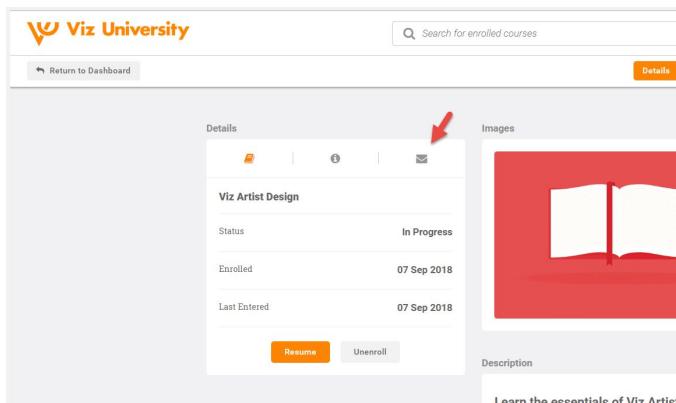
Viz University

Search for enrolled courses

Return to Dashboard

Details

Details

Viz Artist Design

Status In Progress

Enrolled 07 Sep 2018

Last Entered 07 Sep 2018

Resume Unenroll

Images

Description

Learn the essentials of Viz Artis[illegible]